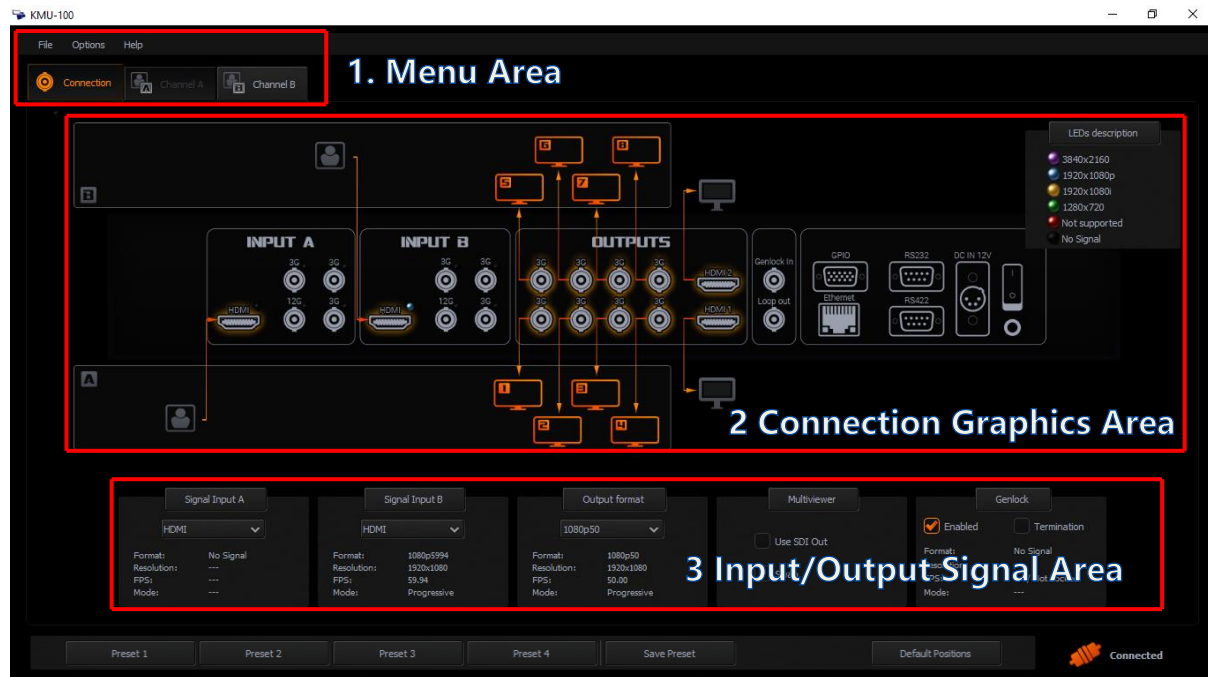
KMU-100

File Options Help

Connection Channel A Channel B

1. Menu Area

LEDs description
3840x2160
1920x1080p
1920x1080i
1280x720
Not supported
No Signal

6 8 5 7

B

INPUT A
3G 3G
HDMI 12G 3G

INPUT B
3G 3G
HDMI 12G 3G

OUTPUTS
3G 3G 3G 3G HDMI 2
3G 3G 3G 3G HDMI 1

Genlock In
Loop out

GPIO
Ethernet
RS232
RS422
DC IN 12V

A

1 3 2 4

2 Connection Graphics Area

Signal Input A
HDMI
Format: No Signal
Resolution: ---
FPS: ---
Mode: ---

Signal Input B
HDMI
Format: 1080p5994
Resolution: 1920x1080
FPS: 59.94
Mode: Progressive

Output format
1080p50
Format: 1080p50
Resolution: 1920x1080
FPS: 50.00
Mode: Progressive

Multiviewer
Use SDI Out

Genlock
Enabled Termination
Format: No Signal
Mode: ---

3 Input/Output Signal Area

Preset 1 Preset 2 Preset 3 Preset 4 Save Preset Default Positions

Connected